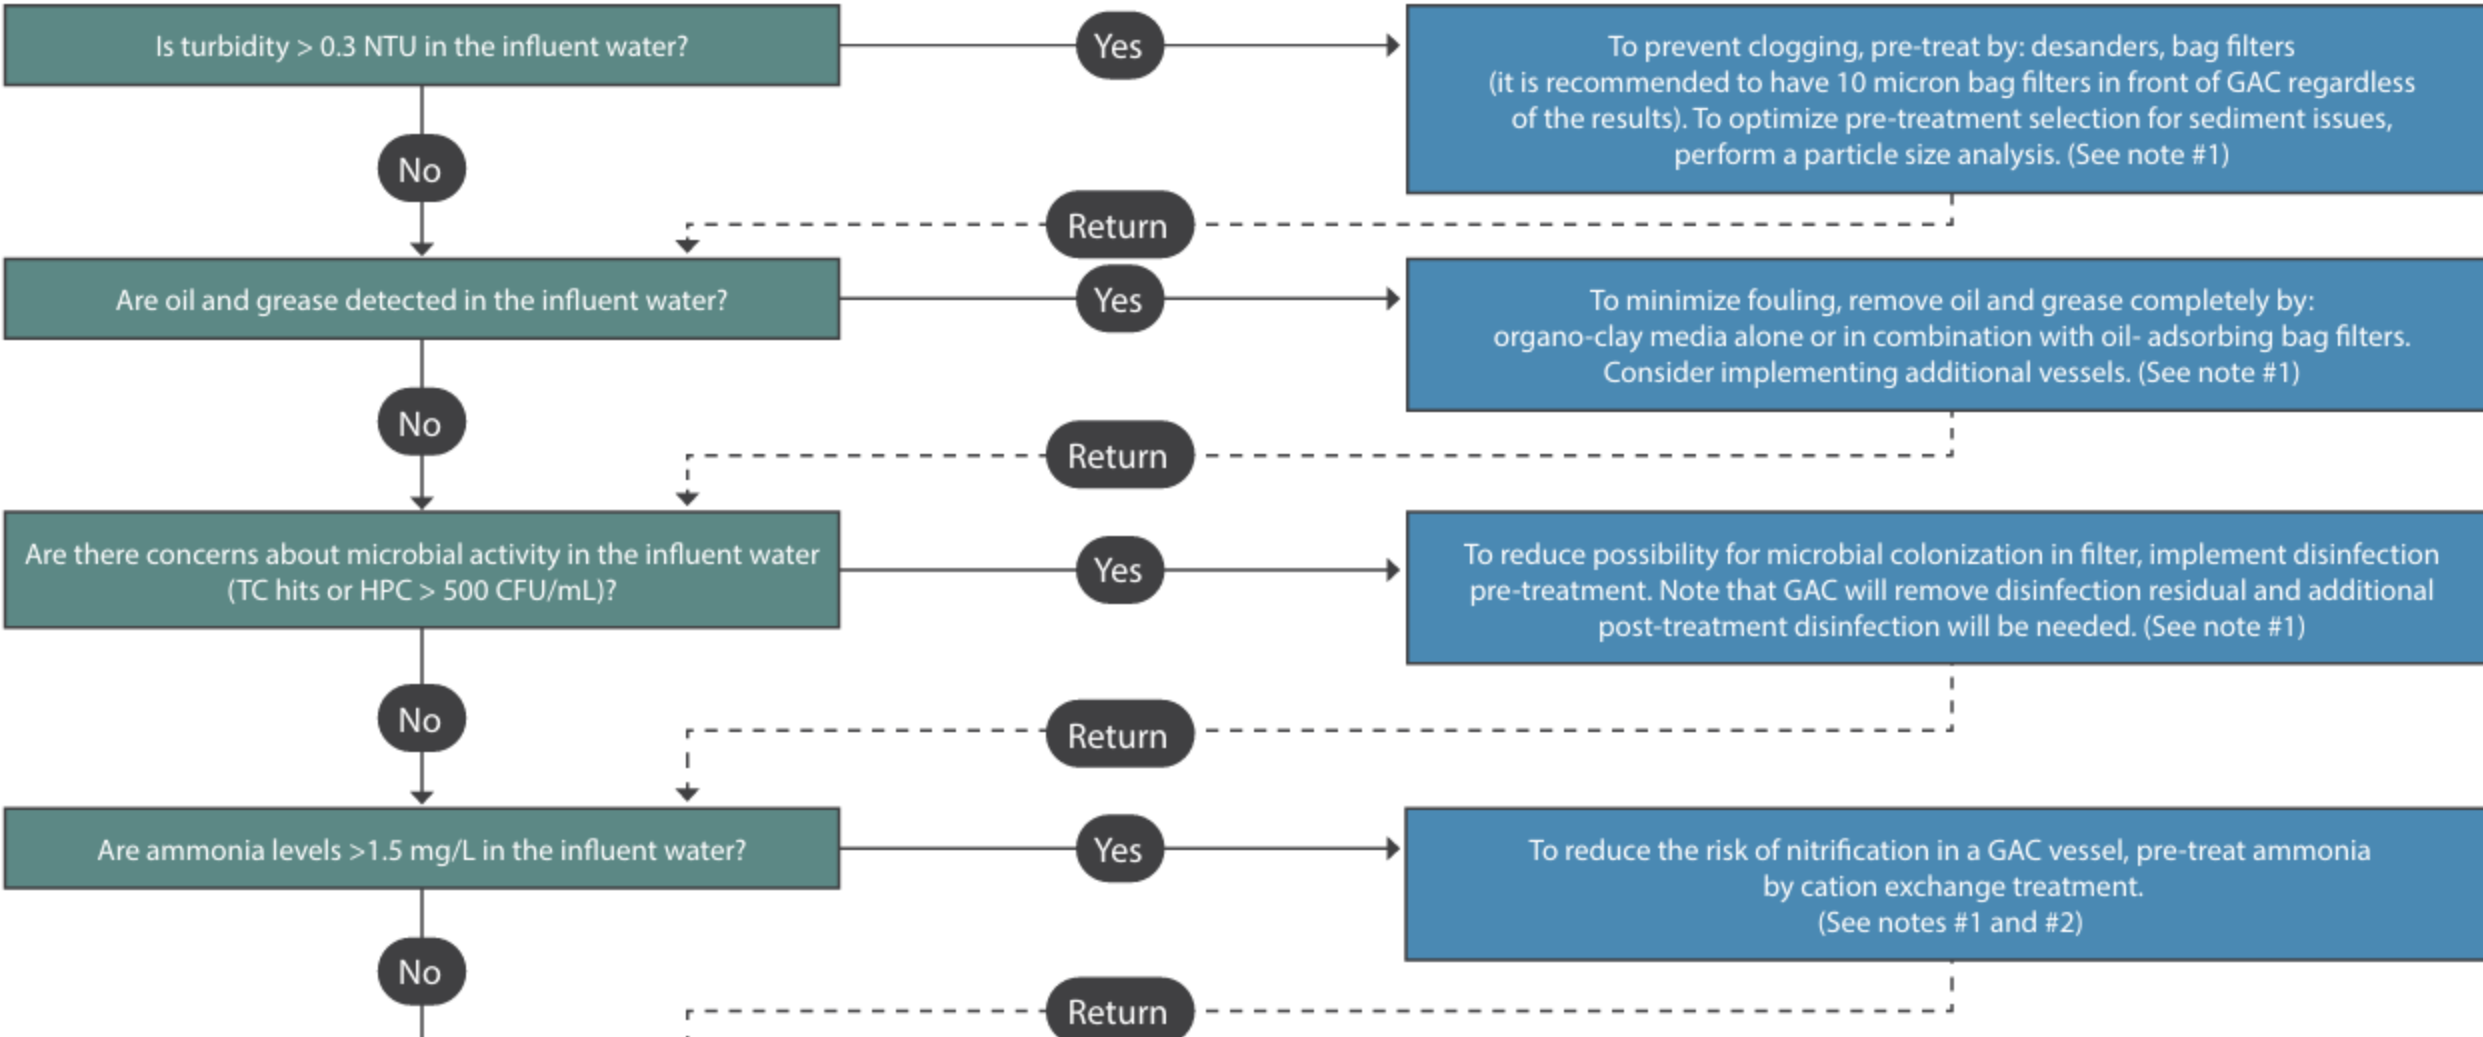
Is turbidity > 0.3 NTU in the influent water?

Yes

To prevent clogging, pre-treat by: desanders, bag filters (it is recommended to have 10 micron bag filters in front of GAC regardless of the results). To optimize pre-treatment selection for sediment issues, perform a particle size analysis. (See note #1)

No

Return

Are oil and grease detected in the influent water?

Yes

To minimize fouling, remove oil and grease completely by: organo-clay media alone or in combination with oil- adsorbing bag filters. Consider implementing additional vessels. (See note #1)

No

Return

Are there concerns about microbial activity in the influent water (TC hits or HPC > 500 CFU/mL)?

Yes

To reduce possibility for microbial colonization in filter, implement disinfection pre-treatment. Note that GAC will remove disinfection residual and additional post-treatment disinfection will be needed. (See note #1)

No

Return

Are ammonia levels >1.5 mg/L in the influent water?

Yes

To reduce the risk of nitrification in a GAC vessel, pre-treat ammonia by cation exchange treatment. (See notes #1 and #2)

No

Return